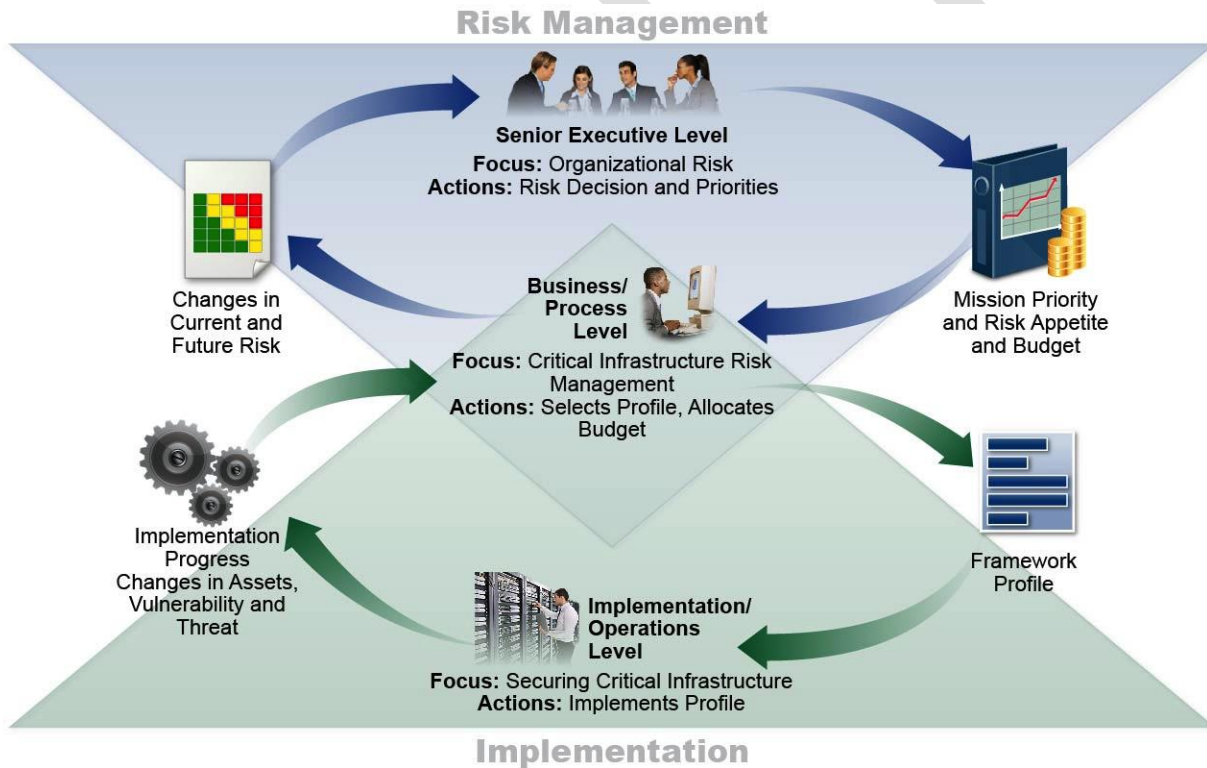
Risk Management

Senior Executive Level
Focus: Organizational Risk
Actions: Risk Decision and Priorities

Changes in Current and Future Risk

Mission Priority and Risk Appetite and Budget

Business/ Process Level
Focus: Critical Infrastructure Risk Management
Actions: Selects Profile, Allocates Budget

Implementation Progress
Changes in Assets, Vulnerability and Threat

Framework Profile

Implementation/ Operations Level
Focus: Securing Critical Infrastructure
Actions: Implements Profile

Implementation